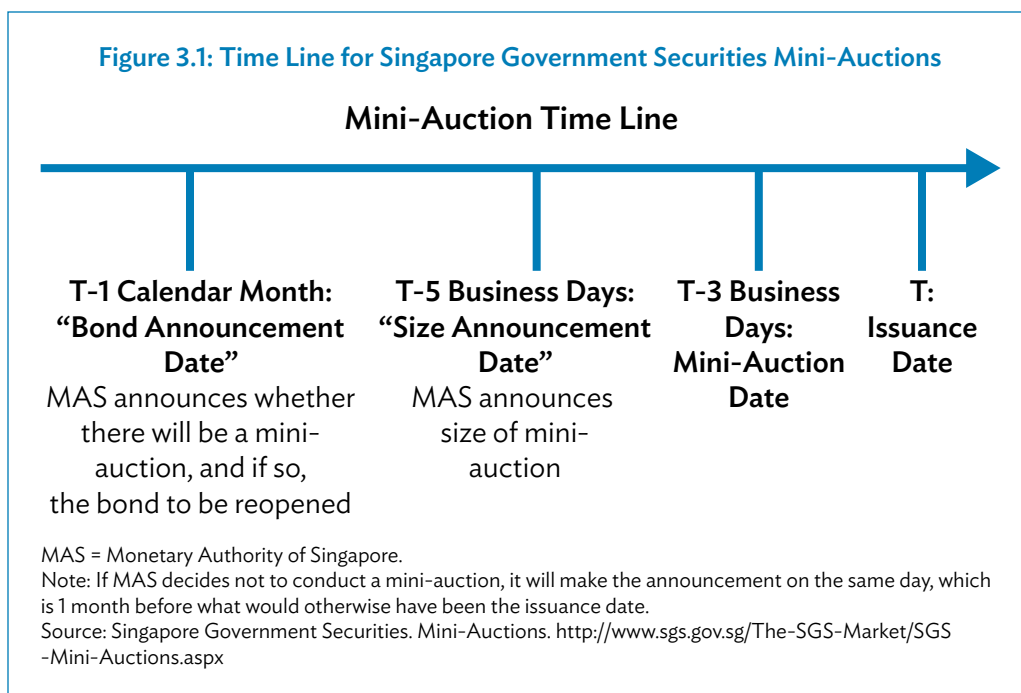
Figure 3.1: Time Line for Singapore Government Securities Mini-Auctions

Mini-Auction Time Line

T-1 Calendar Month: “Bond Announcement Date”
MAS announces whether there will be a mini-auction, and if so, the bond to be reopened

T-5 Business Days: “Size Announcement Date”
MAS announces size of mini-auction

T-3 Business Days: Mini-Auction Date

T: Issuance Date

MAS = Monetary Authority of Singapore.
Note: If MAS decides not to conduct a mini-auction, it will make the announcement on the same day, which is 1 month before what would otherwise have been the issuance date.
Source: Singapore Government Securities. Mini-Auctions. http://www.sgs.gov.sg/The-SGS-Market/SGS-Mini-Auctions.aspx